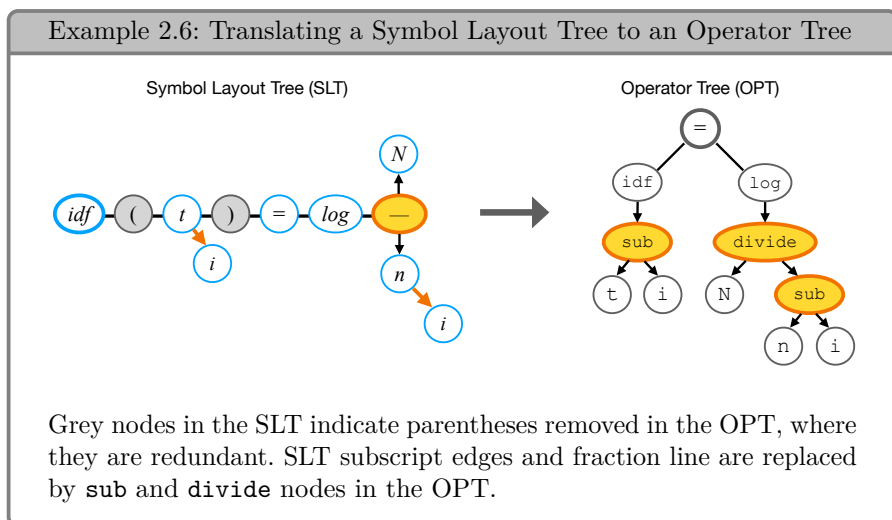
Example 2.6: Translating a Symbol Layout Tree to an Operator Tree

Symbol Layout Tree (SLT)

$idf$ ( $t$ ) = $log$ — $N$ $n$ $i$ $i$

Operator Tree (OPT)

=
idf
log
sub
divide
t
i
N
sub
n
i

Grey nodes in the SLT indicate parentheses removed in the OPT, where they are redundant. SLT subscript edges and fraction line are replaced by sub and divide nodes in the OPT.